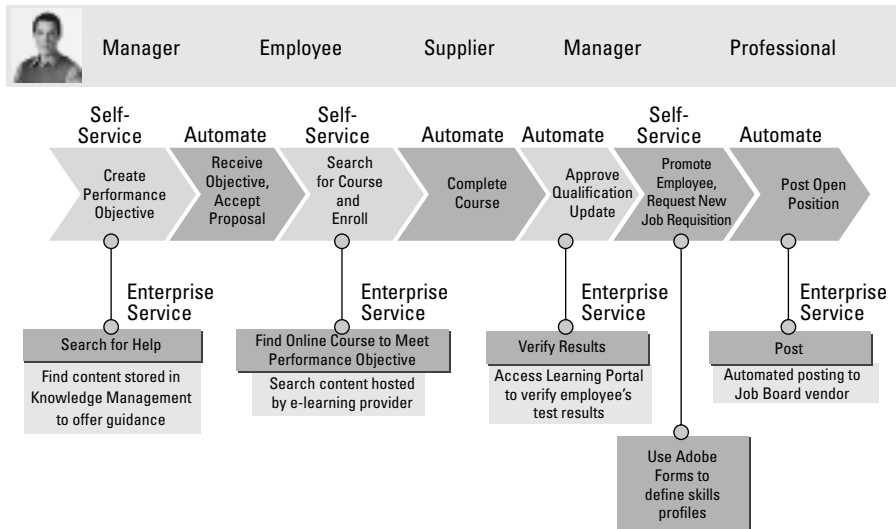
Manager Employee Supplier Manager Professional

Self-Service

Create Performance Objective

Automate

Receive Objective, Accept Proposal

Self-Service

Search for Course and Enroll

Automate

Complete Course

Automate

Approve Qualification Update

Self-Service

Promote Employee, Request New Job Requisition

Automate

Post Open Position

Enterprise Service

Search for Help

Find content stored in Knowledge Management to offer guidance

Enterprise Service

Find Online Course to Meet Performance Objective

Search content hosted by e-learning provider

Enterprise Service

Verify Results

Access Learning Portal to verify employee's test results

Use Adobe Forms to define skills profiles

Enterprise Service

Post

Automated posting to Job Board vendor